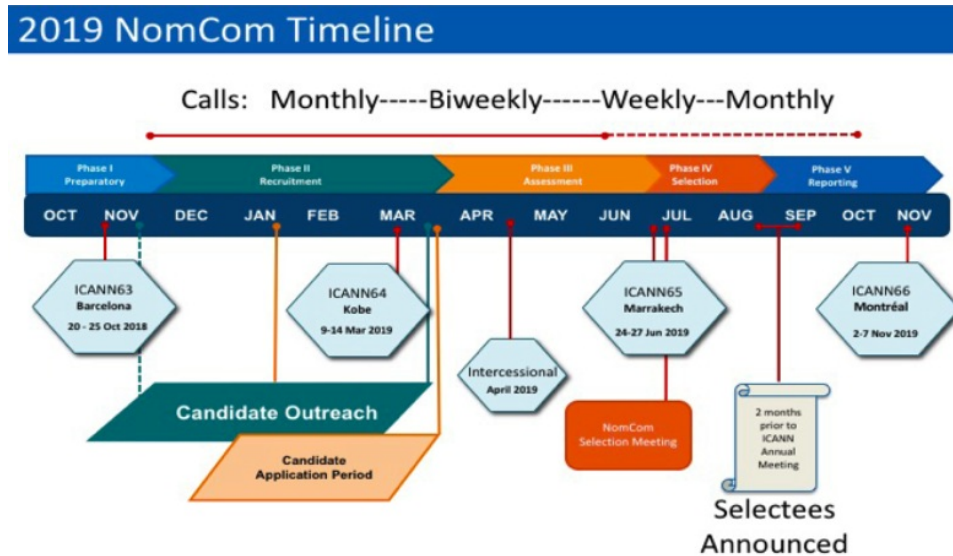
2019 NomCom Timeline

Calls: Monthly-----Biweekly------Weekly---Monthly

Phase I Preparatory

Phase II Recruitment

Phase III Assessment

Phase IV Selection

Phase V Reporting

OCT NOV DEC JAN FEB MAR APR MAY JUN JUL AUG SEP OCT NOV

ICANN63 Barcelona 20 - 25 Oct 2018

ICANN64 Kobe 9-14 Mar 2019

Intercessional April 2019

ICANN65 Marrakech 24-27 Jun 2019

ICANN66 Montréal 2-7 Nov 2019

Candidate Outreach

Candidate Application Period

NomCom Selection Meeting

2 months prior to ICANN Annual Meeting

Selectees Announced